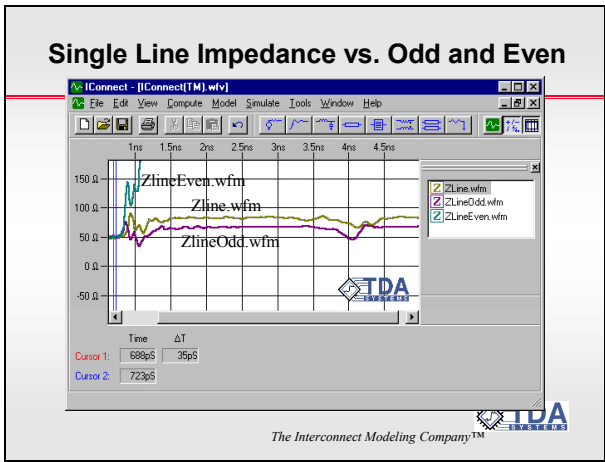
Single Line Impedance vs. Odd and Even

IConnect - [IConnect(TM).wfv]

File Edit View Compute Model Simulate Tools Window Help

1ns 1.5ns 2ns 2.5ns 3ns 3.5ns 4ns 4.5ns

150 Ω
100 Ω
50 Ω
0 Ω
-50 Ω

ZlineEven.wfm
Zline.wfm
ZlineOdd.wfm

TDA SYSTEMS

ZLine.wfm
ZLineOdd.wfm
ZLineEven.wfm

Time ΔT
Cursor 1: 688pS 35pS
Cursor 2: 723pS

TDA SYSTEMS

The Interconnect Modeling Company™